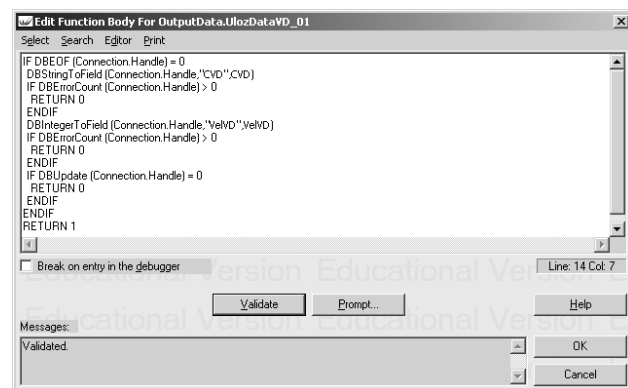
Edit Function Body For OutputData.UlozDataVD_01

Select Search Editor Print

IF DBEOF (Connection.Handle) = 0
 DBStringToField (Connection.Handle,"CVD",CVD)
 IF DBErrorCount (Connection.Handle) > 0
  RETURN 0
 ENDIF
 DBIntegerToField (Connection.Handle,"VelVD",VelVD)
 IF DBErrorCount (Connection.Handle) > 0
  RETURN 0
 ENDIF
 IF DBUpdate (Connection.Handle) = 0
  RETURN 0
 ENDIF
ENDIF
RETURN 1

Break on entry in the debugger

Line: 14 Col: 7

Educational Version Educational Version

Validate

Prompt...

Help

Messages:

Educational Version Educational Version

Validated.

OK

Cancel